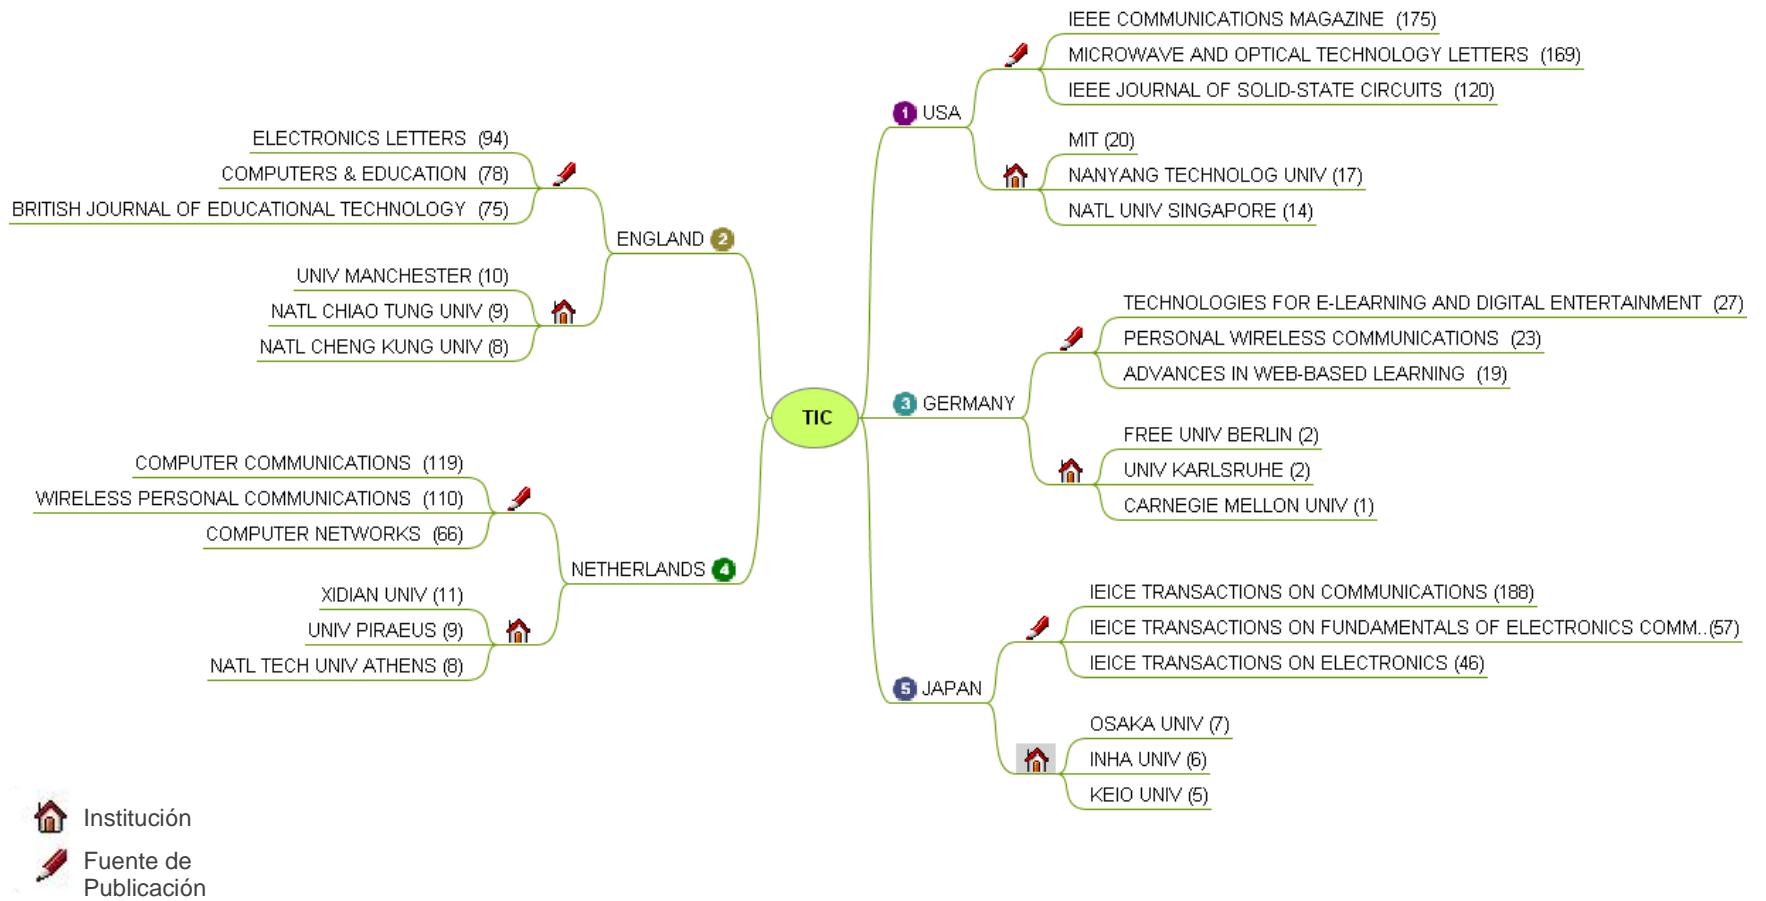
TIC

1 USA

IEEE COMMUNICATIONS MAGAZINE (175)
MICROWAVE AND OPTICAL TECHNOLOGY LETTERS (169)
IEEE JOURNAL OF SOLID-STATE CIRCUITS (120)

MIT (20)
NANYANG TECHNOLOG UNIV (17)
NATL UNIV SINGAPORE (14)

ENGLAND 2

ELECTRONICS LETTERS (94)
COMPUTERS & EDUCATION (78)
BRITISH JOURNAL OF EDUCATIONAL TECHNOLOGY (75)

UNIV MANCHESTER (10)
NATL CHIAO TUNG UNIV (9)
NATL CHENG KUNG UNIV (8)

3 GERMANY

TECHNOLOGIES FOR E-LEARNING AND DIGITAL ENTERTAINMENT (27)
PERSONAL WIRELESS COMMUNICATIONS (23)
ADVANCES IN WEB-BASED LEARNING (19)

FREE UNIV BERLIN (2)
UNIV KARLSRUHE (2)
CARNEGIE MELLON UNIV (1)

NETHERLANDS 4

COMPUTER COMMUNICATIONS (119)
WIRELESS PERSONAL COMMUNICATIONS (110)
COMPUTER NETWORKS (66)

XIDIAN UNIV (11)
UNIV PIRAEUS (9)
NATL TECH UNIV ATHENS (8)

5 JAPAN

IEICE TRANSACTIONS ON COMMUNICATIONS (188)
IEICE TRANSACTIONS ON FUNDAMENTALS OF ELECTRONICS COMM..(57)
IEICE TRANSACTIONS ON ELECTRONICS (46)

OSAKA UNIV (7)
INHA UNIV (6)
KEIO UNIV (5)

Institución
Fuente de Publicación